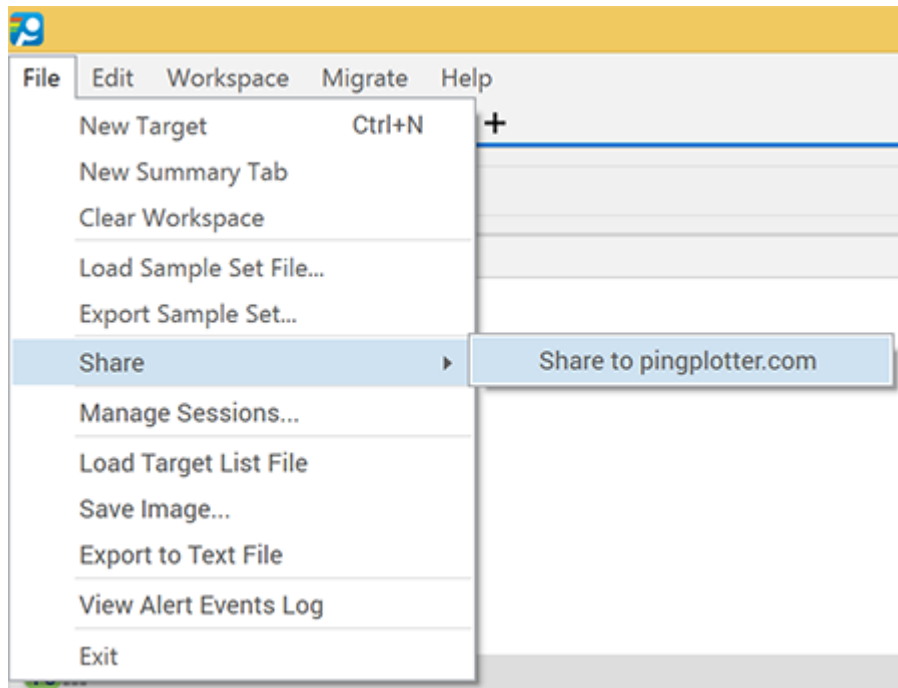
File Edit Workspace Migrate Help

New Target Ctrl+N
New Summary Tab
Clear Workspace
Load Sample Set File...
Export Sample Set...
Share
Manage Sessions...
Load Target List File
Save Image...
Export to Text File
View Alert Events Log
Exit

Share to pingplotter.com

+